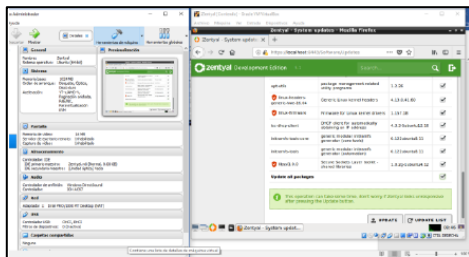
Zentyal - System update - Mozilla Firefox

Zentyal - System upd... ×

https://localhost:8443/Software/Updates

zentyal Development Edition

| | | | |
|---|---|---|---|
| apt-utils | package management related utility programs | 1.2.26 | ✓ |
| linux-headers-generic-hwe-16.04 | Generic Linux kernel headers | 4.13.0.41.60 | ✓ |
| linux-firmware | Firmware for Linux kernel drivers | 1.157.18 | ✓ |
| isc-dhcp-client | DHCP client for automatically obtaining an IP address | 4.3.3-5ubuntu12.10 | ✓ |
| libreoffice-writer | office productivity suite -- word processor | 1:5.1.6~rc2-0ubuntu1~xenial3 | ✓ |
| libreoffice-math | office productivity suite -- equation editor | 1:5.1.6~rc2-0ubuntu1~xenial3 | ✓ |
| libnss3 | Network Security Service libraries | 2:3.28.4-0ubuntu0.16.04.3 | ✓ |

Update all packages

This operation can take some time. Don't worry if Zentyal looks unresponsive after pressing the Update button.

UPDATE

Zentyal - System updat...

General

Sistema

Almacenamiento

Audio

Red

USB

Carpetas compartidas

Previsualización